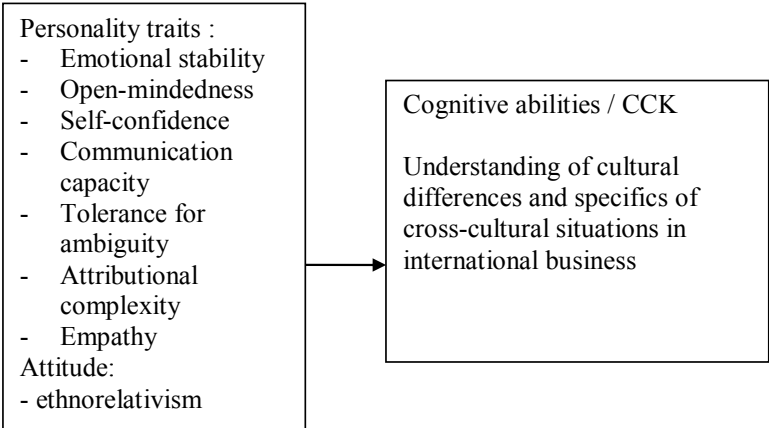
Personality traits :
- Emotional stability
- Open-mindedness
- Self-confidence
- Communication capacity
- Tolerance for ambiguity
- Attributional complexity
- Empathy
Attitude:
- ethnorelativism

Cognitive abilities / CCK

Understanding of cultural differences and specifics of cross-cultural situations in international business